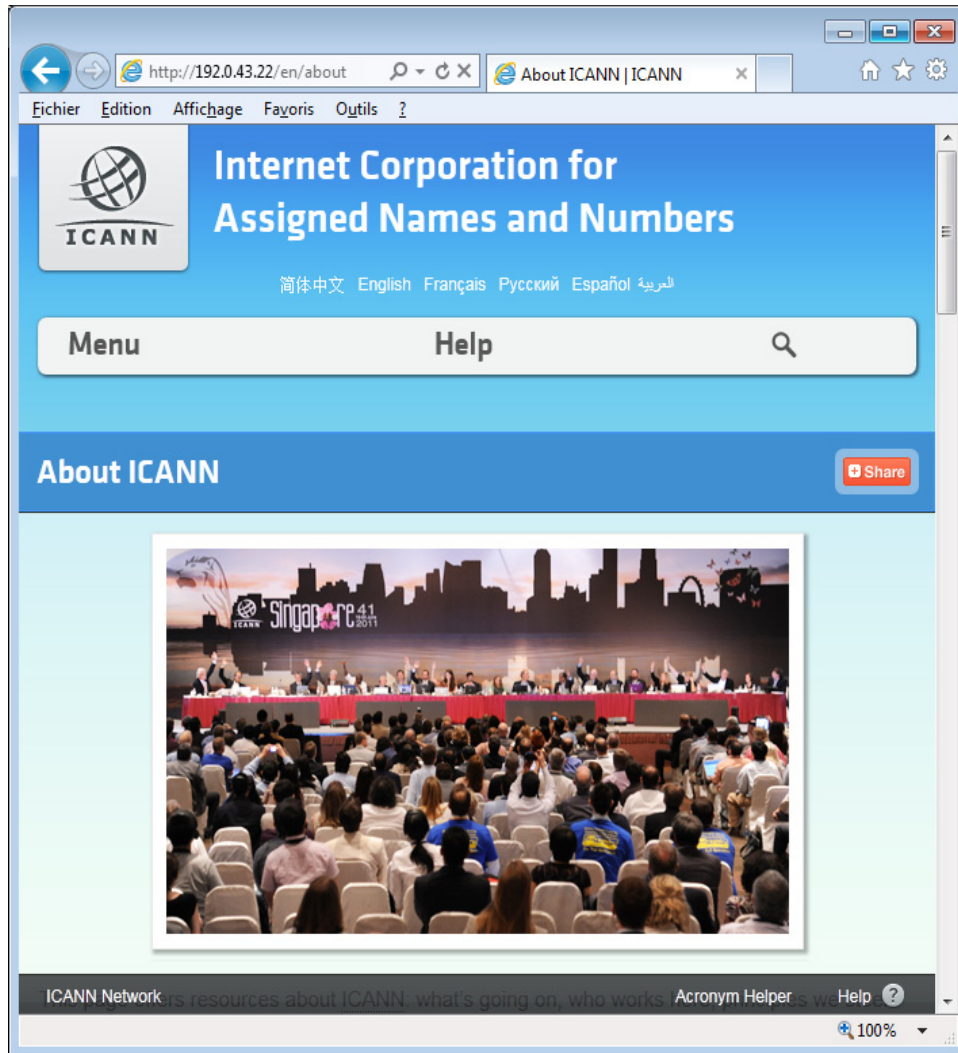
http://192.0.43.22/en/about

About ICANN | ICANN

Fichier Edition Affichage Favoris Outils ?

ICANN

Internet Corporation for Assigned Names and Numbers

简体中文 English Français Русский Español العربية

Menu

Help

About ICANN

Share

ICANN Singapore 41 2011

ICANN Network

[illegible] resources about ICANN: what's going on, who works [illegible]

Acronym Helper

Help

100%